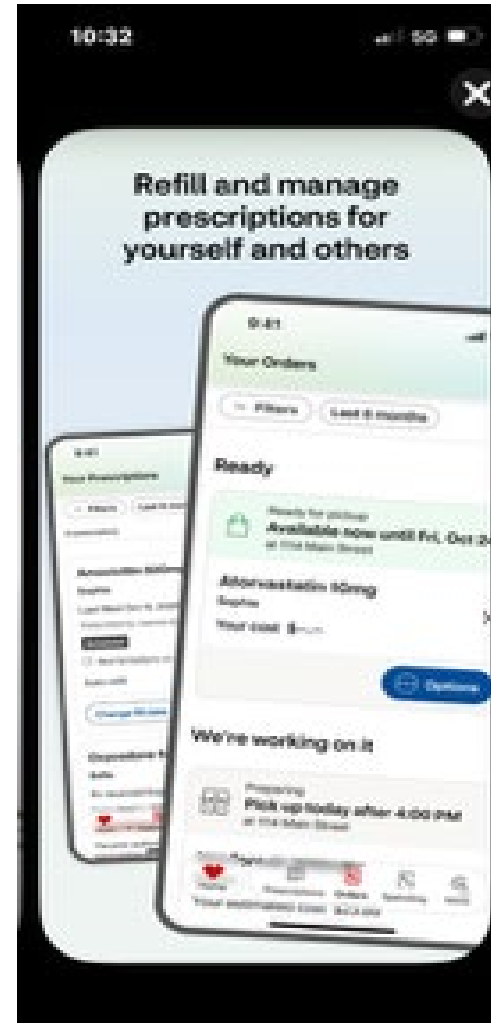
10:32

5G

Refill and manage prescriptions for yourself and others

9:41

Your Orders

Filters

Last 6 months

Ready

Ready for pickup

Available now until Fri, Oct 2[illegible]

at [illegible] Main Street

Atorvastatin 10mg

Sophie

Your cost: $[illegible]

Options

We're working on it

Preparing

Pick up today after 4:00 PM

at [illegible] Main Street

Home

Prescriptions

Orders

Rewards

Search

9:41

Your Prescriptions

Filters

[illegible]

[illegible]

Sophie

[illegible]

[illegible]

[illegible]

Change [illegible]

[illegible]

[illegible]

Your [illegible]